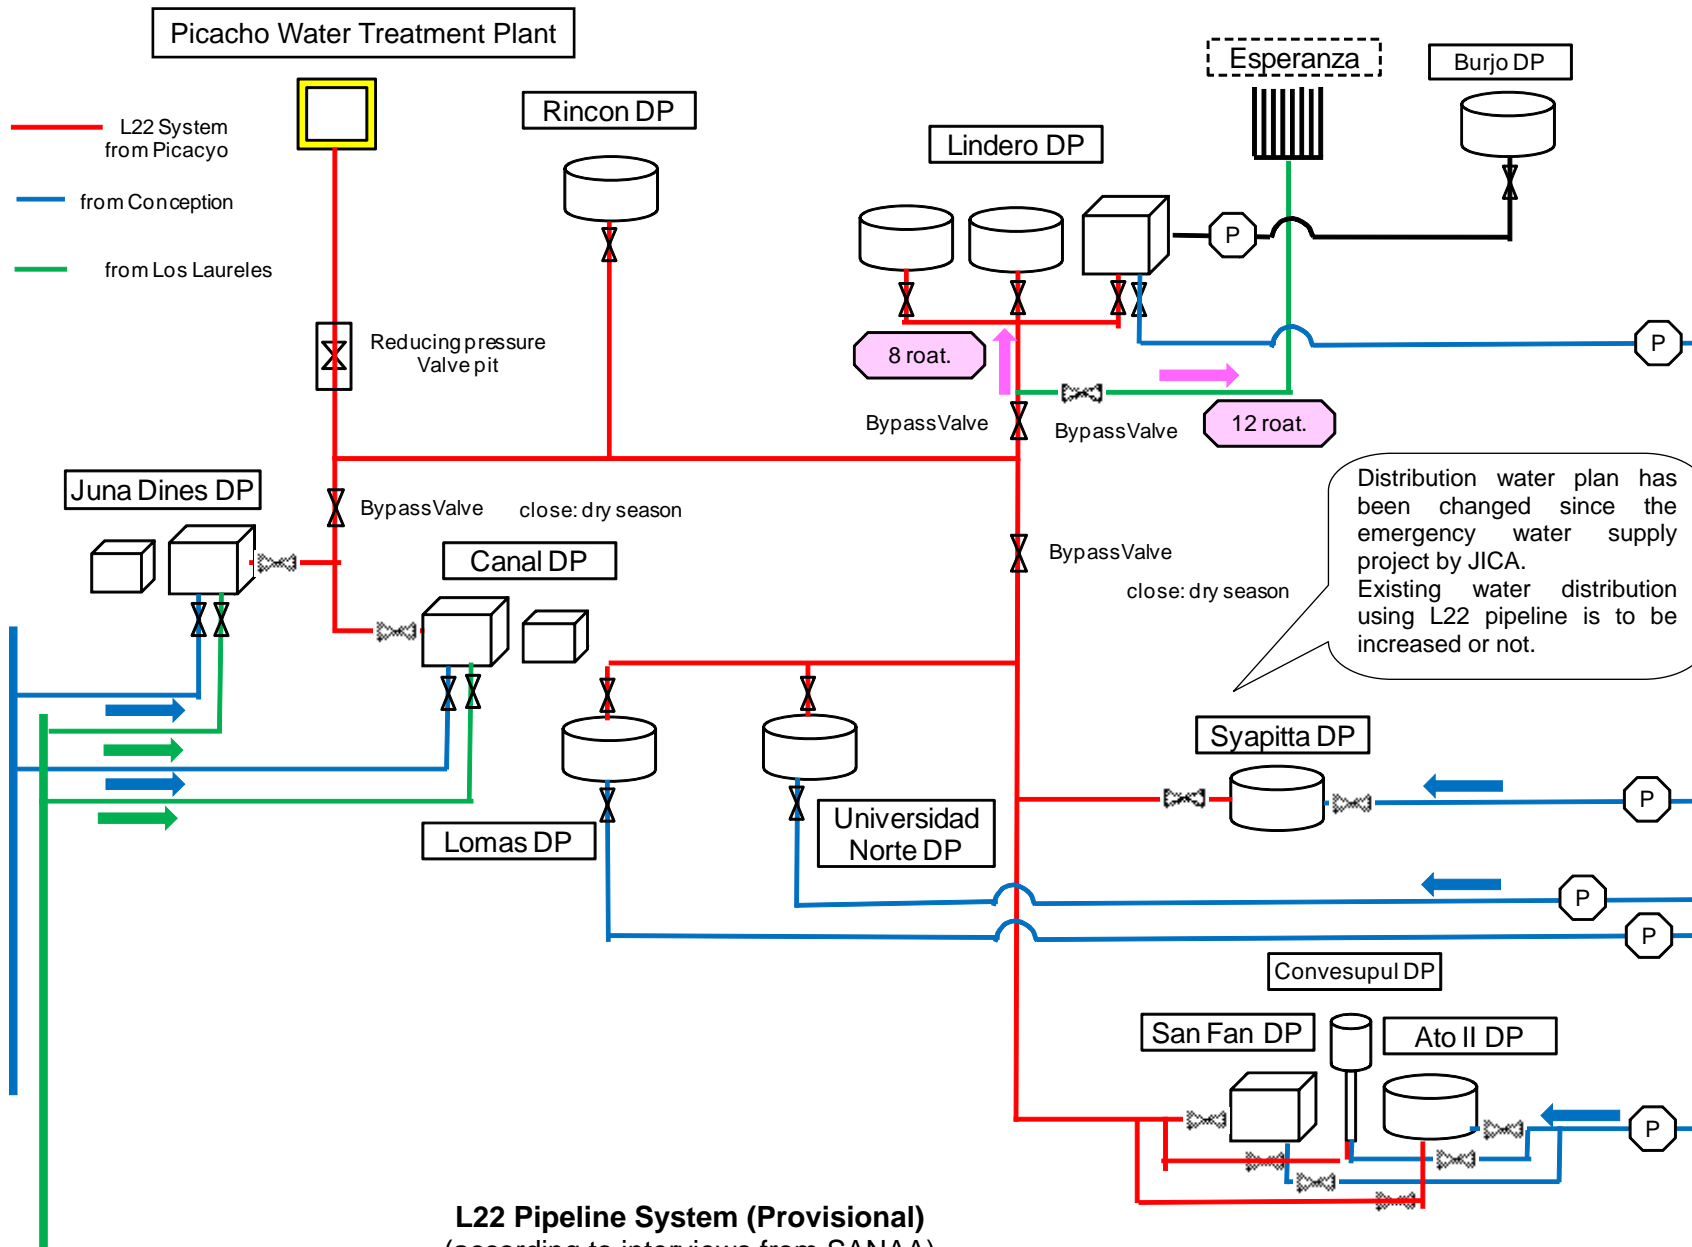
Picacho Water Treatment Plant

L22 System from Picacyo

from Conception

from Los Laureles

Rincon DP

Lindero DP

Esperanza

Burjo DP

P

P

Reducing pressure Valve pit

8 roat.

Bypass Valve

Bypass Valve

12 roat.

Juna Dines DP

Bypass Valve

close: dry season

Canal DP

Bypass Valve

close: dry season

Distribution water plan has been changed since the emergency water supply project by JICA.
Existing water distribution using L22 pipeline is to be increased or not.

Syapitta DP

P

Lomas DP

Universidad Norte DP

P

P

Convesupul DP

San Fan DP

Ato II DP

P

L22 Pipeline System (Provisional)

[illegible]